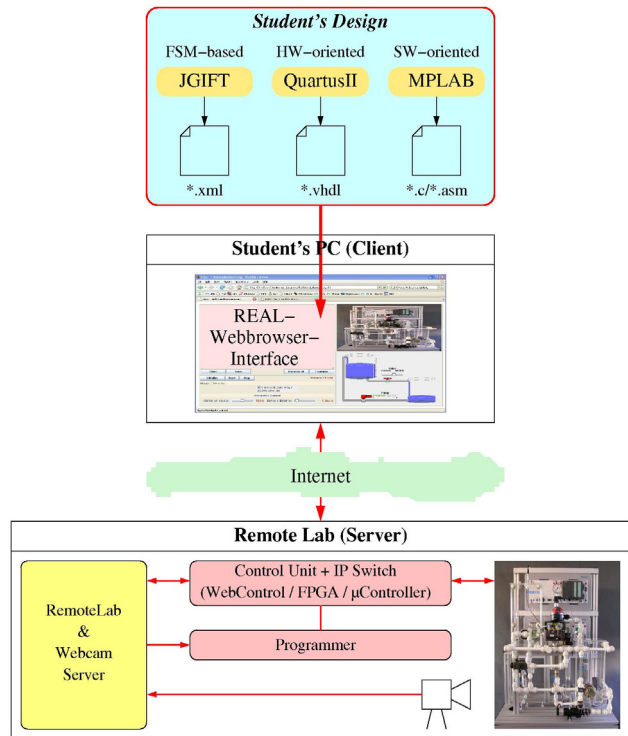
Student's Design

FSM–based
JGIFT
*.xml

HW–oriented
QuartusII
*.vhdl

SW–oriented
MPLAB
*.c/*.asm

Student's PC (Client)

REAL–
Webbrowser–
Interface

Internet

Remote Lab (Server)

RemoteLab
&
Webcam
Server

Control Unit + IP Switch
(WebControl / FPGA / µController)

Programmer